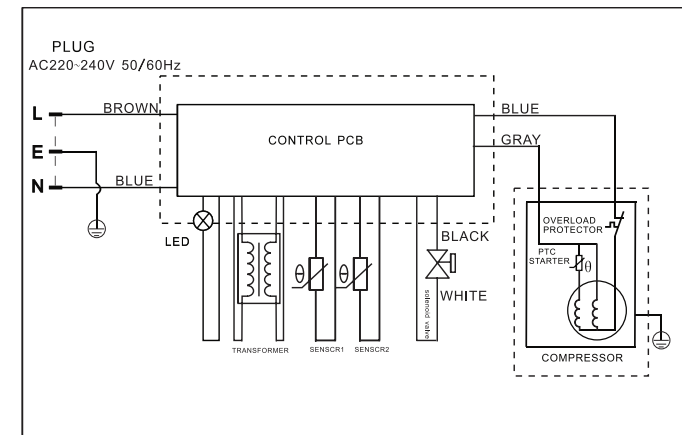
PLUG
AC220~240V 50/60Hz

L
E
N

BROWN
BLUE

CONTROL PCB

BLUE
GRAY

LED

TRANSFORMER

$\theta$

SENSCR1

$\theta$

SENSCR2

BLACK
solenoid valve
WHITE

OVERLOAD PROTECTOR

PTC STARTER
$\theta$

COMPRESSOR